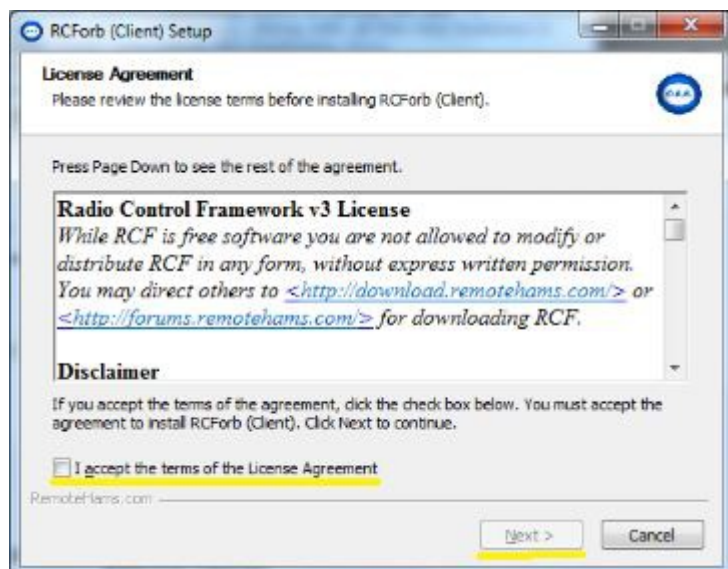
RCForb (Client) Setup

License Agreement

Please review the license terms before installing RCForb (Client).

Press Page Down to see the rest of the agreement.

Radio Control Framework v3 License

While RCF is free software you are not allowed to modify or distribute RCF in any form, without express written permission. You may direct others to <http://download.remotehams.com/> or <http://forums.remotehams.com/> for downloading RCF.

Disclaimer

If you accept the terms of the agreement, click the check box below. You must accept the agreement to install RCForb (Client). Click Next to continue.

I accept the terms of the License Agreement

RemoteHams.com

Next >

Cancel